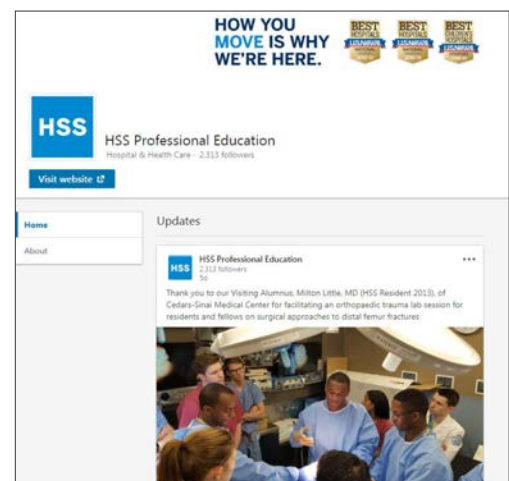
HOW YOU MOVE IS WHY WE'RE HERE.

BEST HOSPITALS USNEWS NATIONAL 2018-19

BEST HOSPITALS USNEWS NATIONAL 2018-19

BEST CHILDREN'S HOSPITALS USNEWS NATIONAL 2018-19

HSS

HSS Professional Education
Hospital & Health Care · 2,313 followers

Visit website

Home

About

Updates

HSS

HSS Professional Education
2,313 followers
5d

•••

Thank you to our Visiting Alumnus, Milton Little, MD (HSS Resident 2013), of Cedars-Sinai Medical Center for facilitating an orthopaedic trauma lab session for residents and fellows on surgical approaches to distal femur fractures